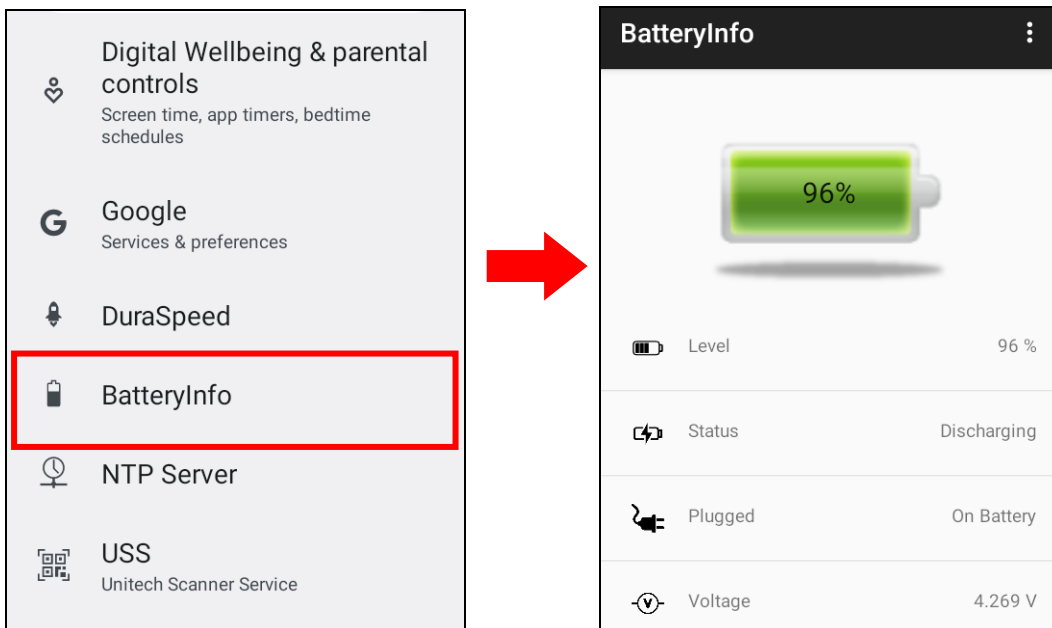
Digital Wellbeing & parental controls
Screen time, app timers, bedtime schedules

Google
Services & preferences

DuraSpeed

BatteryInfo

NTP Server

USS
Unitech Scanner Service

BatteryInfo

96%

Level 96 %

Status Discharging

Plugged On Battery

Voltage 4.269 V